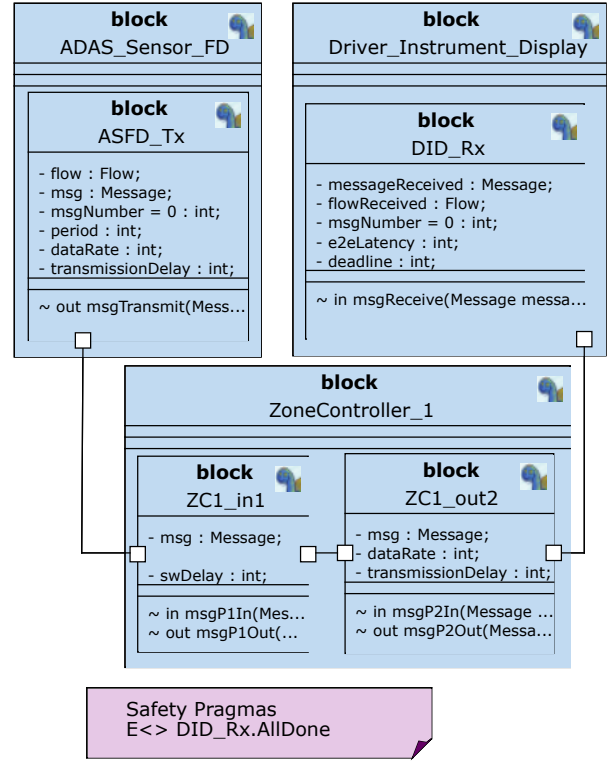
block
ADAS_Sensor_FD

block
ASFD_Tx

- flow : Flow;
- msg : Message;
- msgNumber = 0 : int;
- period : int;
- dataRate : int;
- transmissionDelay : int;

~ out msgTransmit(Mess...

block
Driver_Instrument_Display

block
DID_Rx

- messageReceived : Message;
- flowReceived : Flow;
- msgNumber = 0 : int;
- e2eLatency : int;
- deadline : int;

~ in msgReceive(Message messa...

block
ZoneController_1

block
ZC1_in1

- msg : Message;

- swDelay : int;

~ in msgP1In(Mes...
~ out msgP1Out(...

block
ZC1_out2

- msg : Message;
- dataRate : int;
- transmissionDelay : int;

~ in msgP2In(Message ...
~ out msgP2Out(Messa...

Safety Pragmas
E<> DID_Rx.AllDone